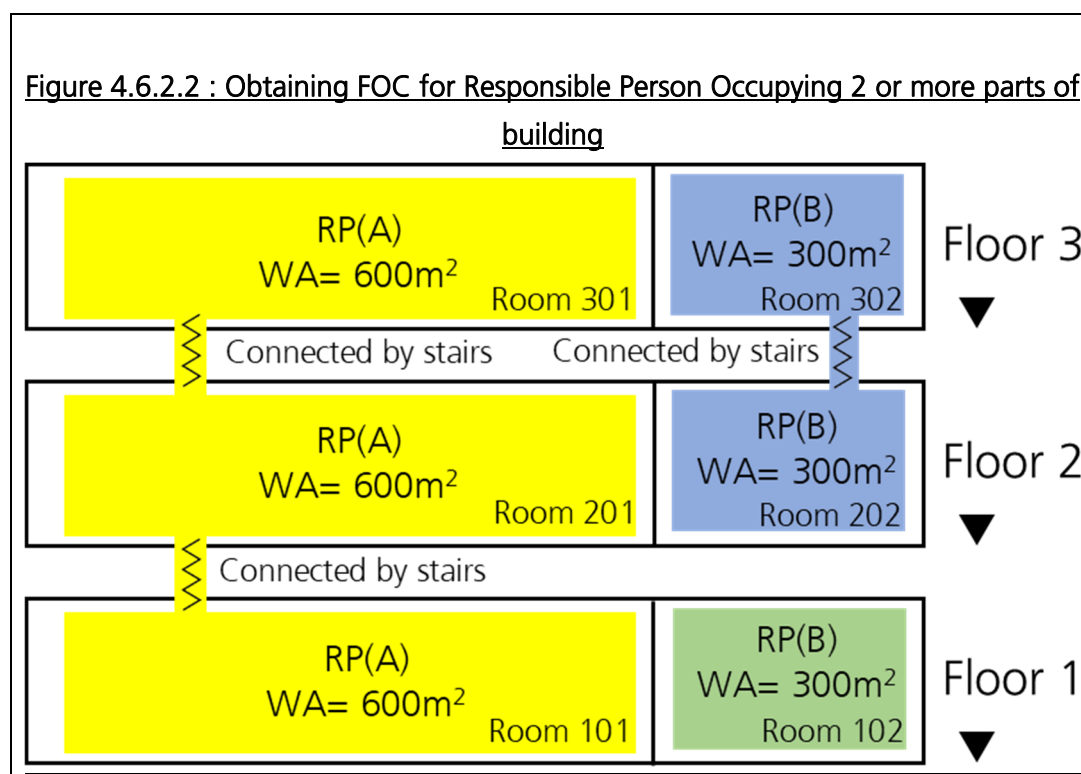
Figure 4.6.2.2 : Obtaining FOC for Responsible Person Occupying 2 or more parts of building

RP(A)
WA= $600m^2$
Room 301

RP(B)
WA= $300m^2$
Room 302

Floor 3

Connected by stairs

Connected by stairs

RP(A)
WA= $600m^2$
Room 201

RP(B)
WA= $300m^2$
Room 202

Floor 2

Connected by stairs

RP(A)
WA= $600m^2$
Room 101

RP(B)
WA= $300m^2$
Room 102

Floor 1